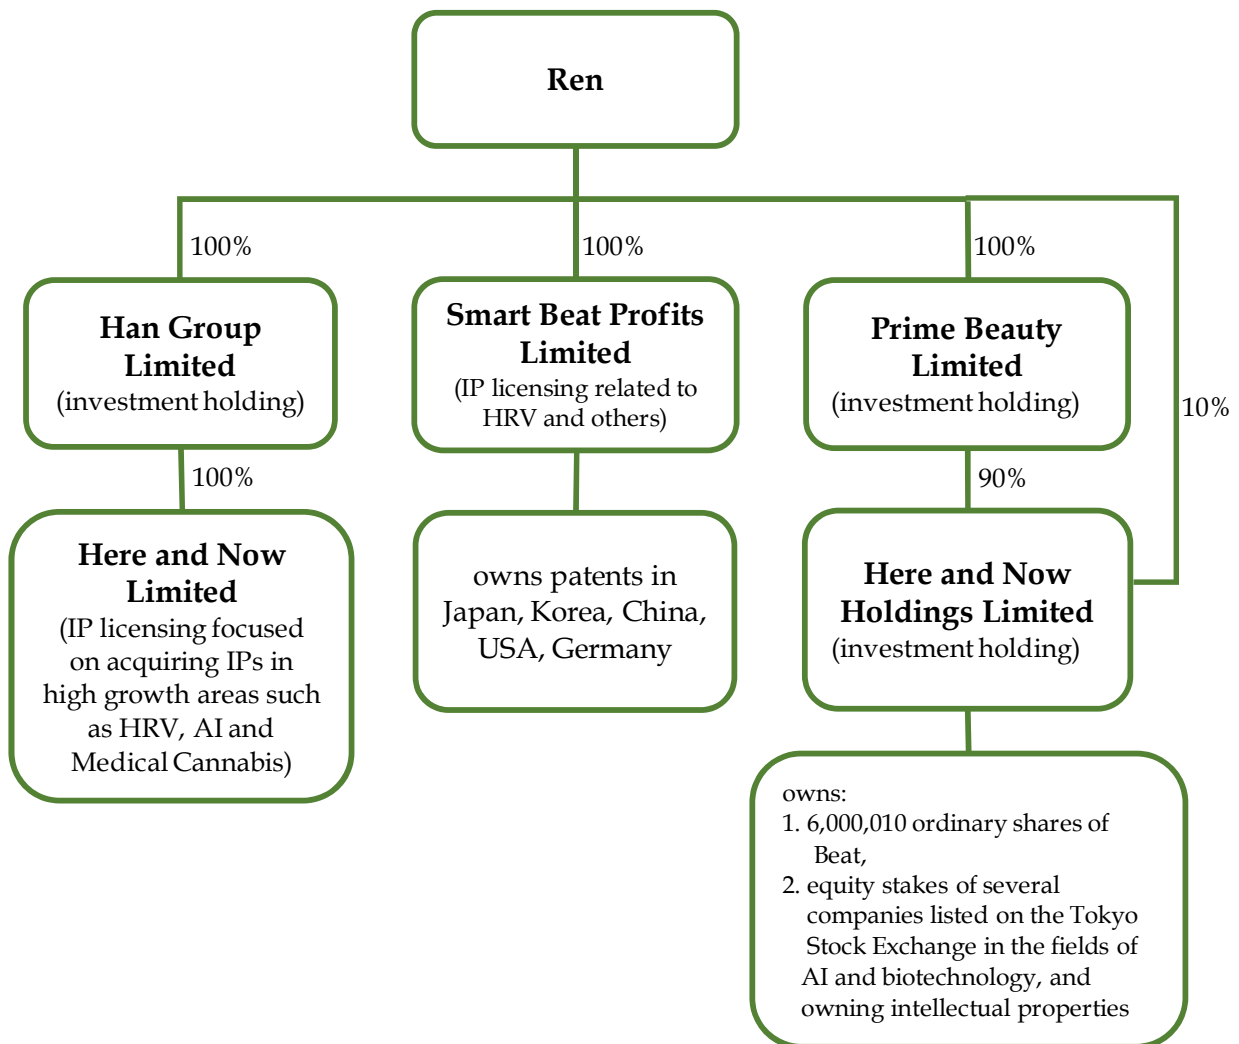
Ren

100%

100%

100%

10%

Han Group Limited
(investment holding)

Smart Beat Profits Limited
(IP licensing related to HRV and others)

Prime Beauty Limited
(investment holding)

100%

90%

Here and Now Limited
(IP licensing focused on acquiring IPs in high growth areas such as HRV, AI and Medical Cannabis)

owns patents in Japan, Korea, China, USA, Germany

Here and Now Holdings Limited
(investment holding)

owns:
1. 6,000,010 ordinary shares of Beat,
2. equity stakes of several companies listed on the Tokyo Stock Exchange in the fields of AI and biotechnology, and owning intellectual properties